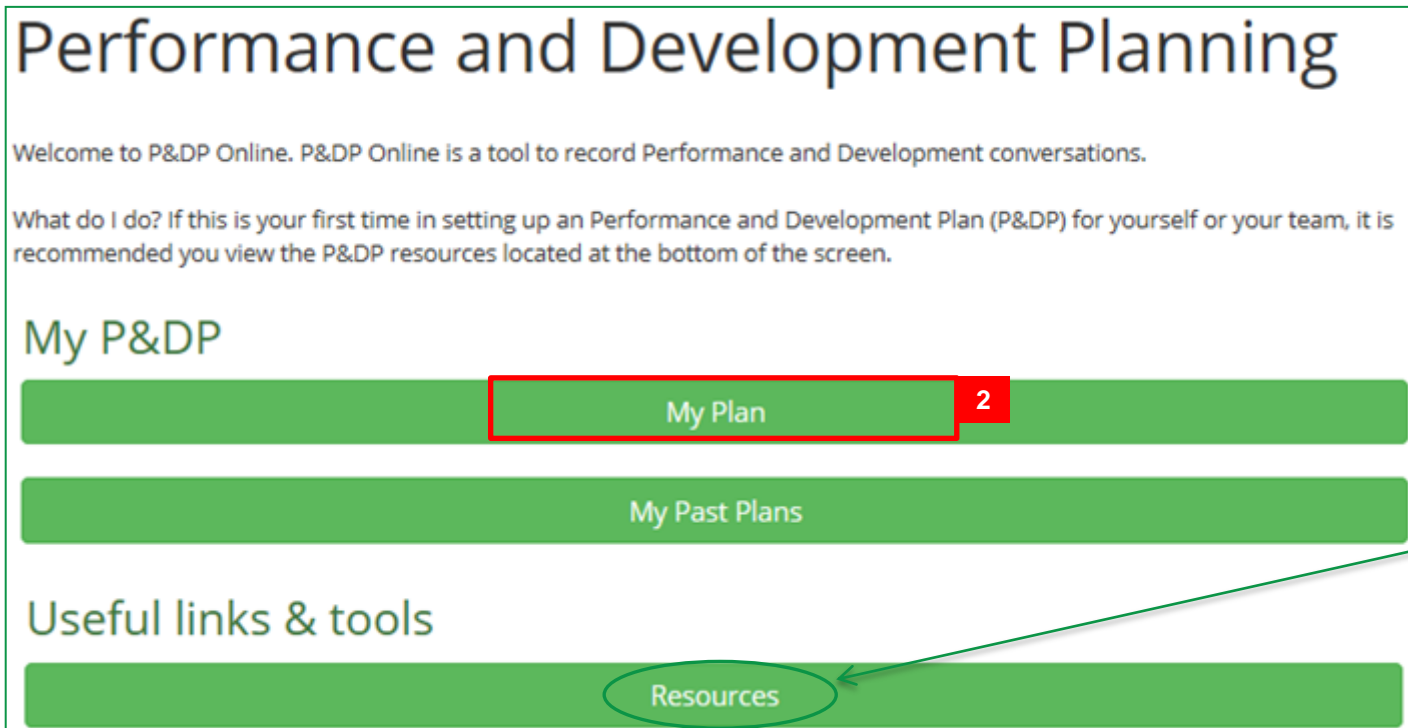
Performance and Development Planning

Welcome to P&DP Online. P&DP Online is a tool to record Performance and Development conversations.

What do I do? If this is your first time in setting up an Performance and Development Plan (P&DP) for yourself or your team, it is recommended you view the P&DP resources located at the bottom of the screen.

My P&DP

My Plan

2

My Past Plans

Useful links & tools

Resources